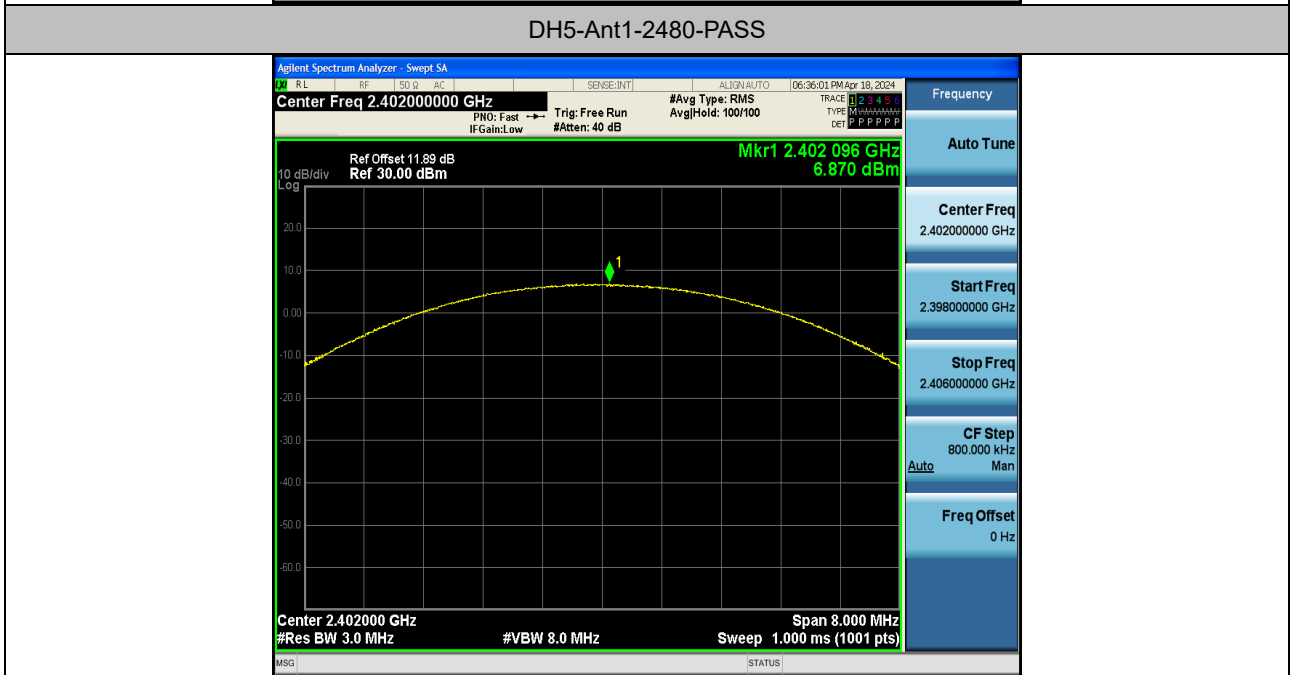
DH5-Ant1-2480-PASS

Agilent Spectrum Analyzer - Swept SA

RL RF 50 Ω AC SENSE:INT ALIGN AUTO 06:36:01 PM Apr 18, 2024

Center Freq 2.402000000 GHz

PNO: Fast IFGain:Low

Trig: Free Run #Atten: 40 dB

#Avg Type: RMS Avg|Hold: 100/100

TRACE 1 2 3 4 5 6 TYPE M DET P P P P P P

Frequency

Ref Offset 11.89 dB
10 dB/div Ref 30.00 dBm
Log

Mkr1 2.402 096 GHz
6.870 dBm

20.0
10.0
0.00
-10.0
-20.0
-30.0
-40.0
-50.0
-60.0

1

Center 2.402000 GHz
#Res BW 3.0 MHz
#VBW 8.0 MHz
Span 8.000 MHz
Sweep 1.000 ms (1001 pts)

Auto Tune

Center Freq
2.402000000 GHz

Start Freq
2.398000000 GHz

Stop Freq
2.406000000 GHz

CF Step
800.000 kHz
Auto Man

Freq Offset
0 Hz

MSG STATUS